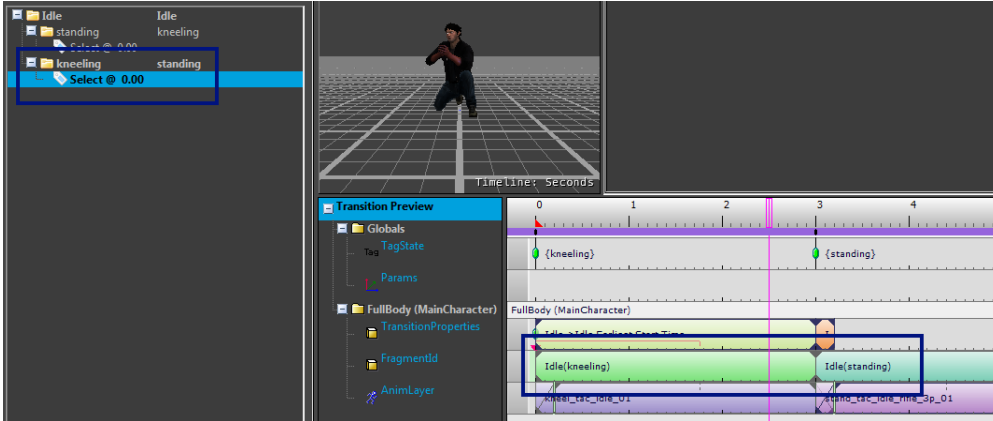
Idle Idle
standing kneeling
Select @ 0.00
kneeling standing
Select @ 0.00

Timeline: Seconds

Transition Preview
Globals
Tag TagState
Params
FullBody (MainCharacter)
TransitionProperties
FragmentId
AnimLayer

0 1 2 3 4
{kneeling}
{standing}
FullBody (MainCharacter)
Idle->Idle Earliest Start Time
Idle(kneeling)
Idle(standing)
kneel_tac_idle_01
stand_tac_idle_rifle_3p_01